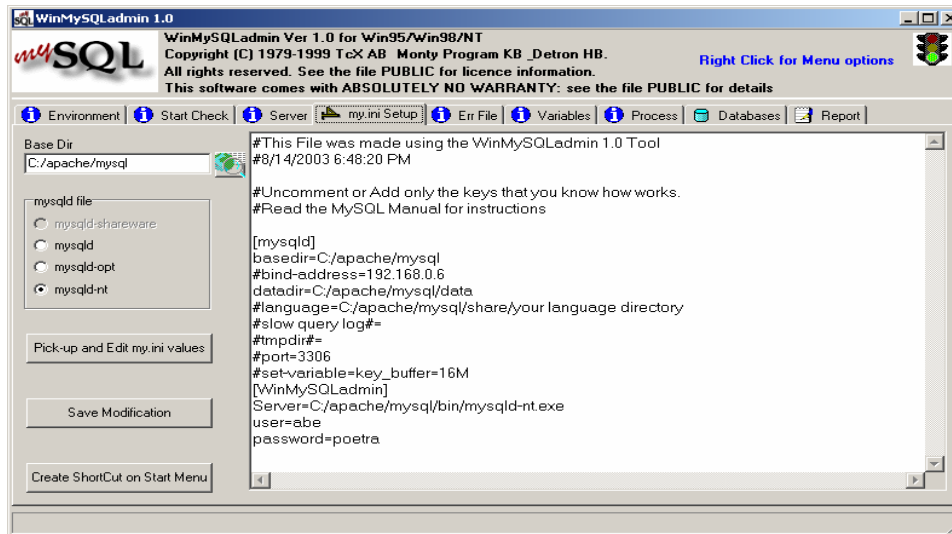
WinMySQLadmin 1.0

mySQL

WinMySQLadmin Ver 1.0 for Win95/Win98/NT
Copyright (C) 1979-1999 TcX AB Monty Program KB _Detron HB.
All rights reserved. See the file PUBLIC for licence information.
This software comes with ABSOLUTELY NO WARRANTY: see the file PUBLIC for details

Right Click for Menu options

Environment | Start Check | Server | my.ini Setup | Err File | Variables | Process | Databases | Report

Base Dir
C:/apache/mysql

mysqld file
mysqld-shareware
mysqld
mysqld-opt
mysqld-nt

Pick-up and Edit my.ini values

Save Modification

Create ShortCut on Start Menu

#This File was made using the WinMySQLadmin 1.0 Tool
#8/14/2003 6:48:20 PM

#Uncomment or Add only the keys that you know how works.
#Read the MySQL Manual for instructions

[mysqld]
basedir=C:/apache/mysql
#bind-address=192.168.0.6
datadir=C:/apache/mysql/data
#language=C:/apache/mysql/share/your language directory
#slow query log#=
#tmpdir#=
#port=3306
#set-variable=key_buffer=16M
[WinMySQLadmin]
Server=C:/apache/mysql/bin/mysqld-nt.exe
user=abe
password=poetra